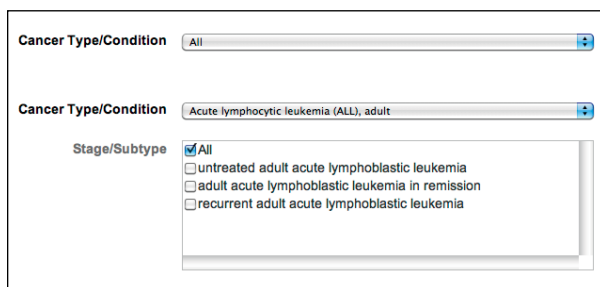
Cancer Type/Condition All

Cancer Type/Condition Acute lymphocytic leukemia (ALL), adult

Stage/Subtype
All
untreated adult acute lymphoblastic leukemia
adult acute lymphoblastic leukemia in remission
recurrent adult acute lymphoblastic leukemia